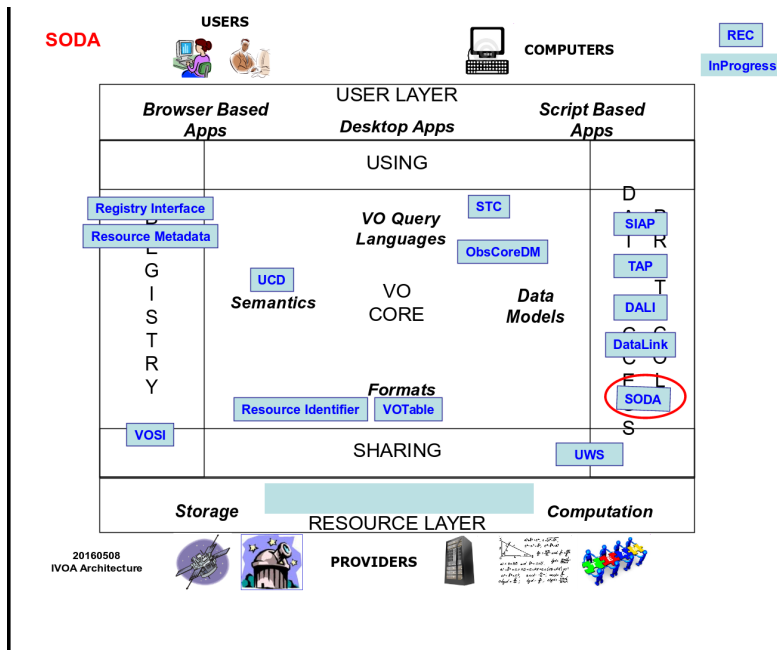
SODA

USERS

COMPUTERS

REC

InProgress

USER LAYER

Browser Based Apps

Desktop Apps

Script Based Apps

USING

Registry Interface

Resource Metadata

R E G I S T R Y

VO Query Languages

STC

ObsCoreDM

D A T A A C C E S S

P R O T O C O L S

SIAP

TAP

DALI

DataLink

SODA

UCD

Semantics

VO CORE

Data Models

Formats

Resource Identifier

VOTable

VOSI

SHARING

UWS

Storage

RESOURCE LAYER

Computation

20160508
IVOA Architecture

PROVIDERS